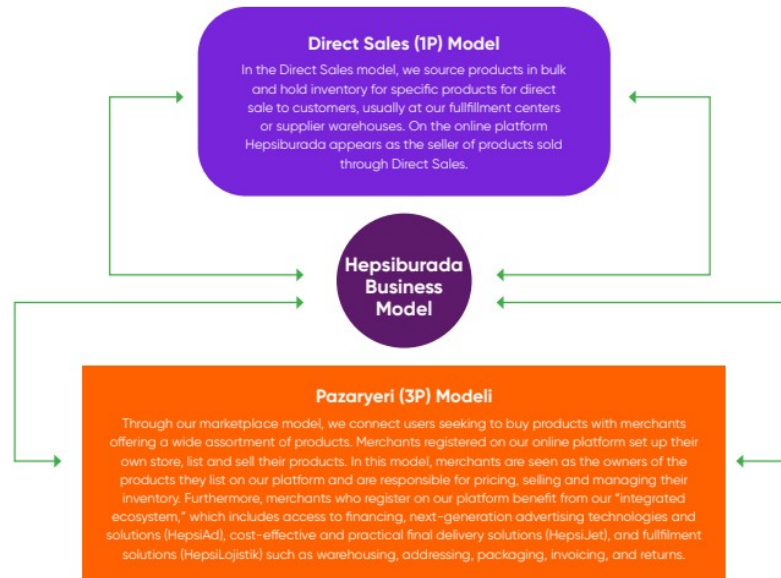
Direct Sales (1P) Model

In the Direct Sales model, we source products in bulk and hold inventory for specific products for direct sale to customers, usually at our fullfillment centers or supplier warehouses. On the online platform Hepsiburada appears as the seller of products sold through Direct Sales.

Hepsiburada Business Model

Pazaryeri (3P) Modeli

Through our marketplace model, we connect users seeking to buy products with merchants offering a wide assortment of products. Merchants registered on our online platform set up their own store, list and sell their products. In this model, merchants are seen as the owners of the products they list on our platform and are responsible for pricing, selling and managing their inventory. Furthermore, merchants who register on our platform benefit from our "integrated ecosystem," which includes access to financing, next-generation advertising technologies and solutions (HepsiAd), cost-effective and practical final delivery solutions (HepsiJet), and fullfilment solutions (HepsiLojistik) such as warehousing, addressing, packaging, invoicing, and returns.